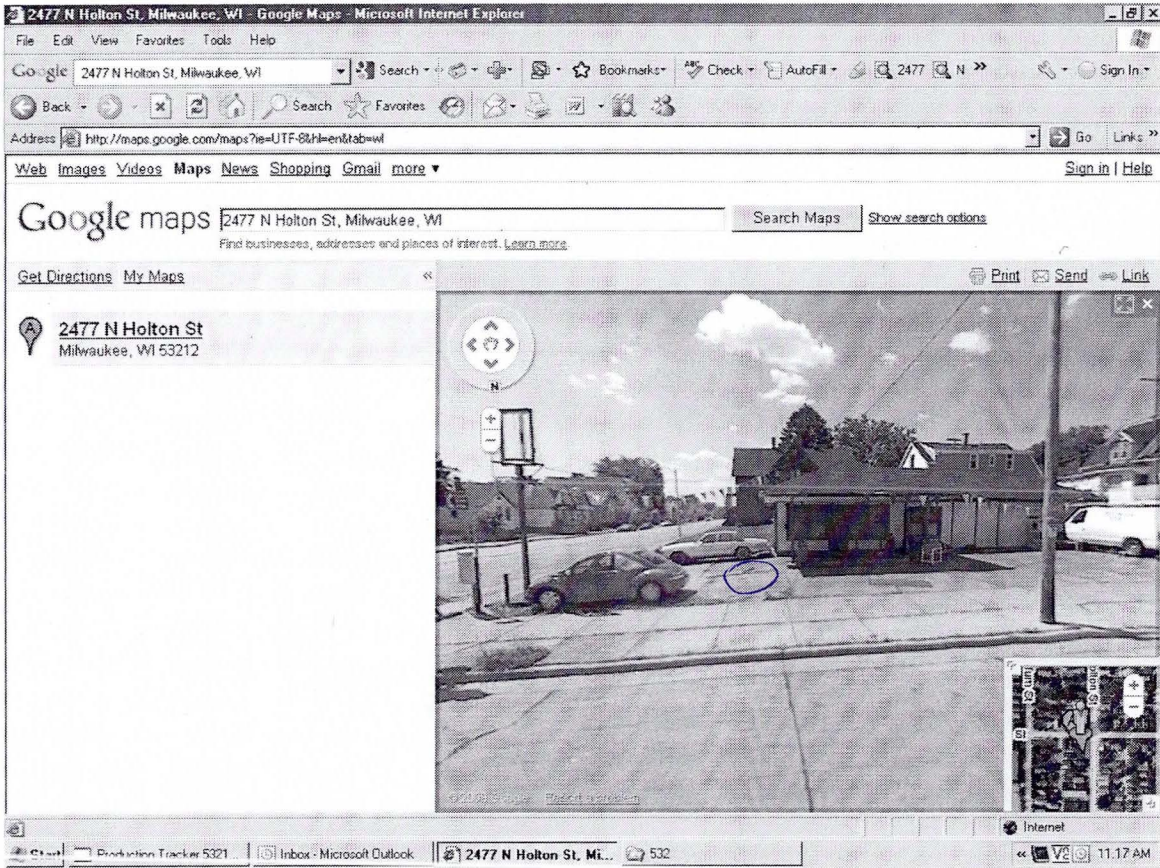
2477 N Holton St, Milwaukee, WI - Google Maps - Microsoft Internet Explorer

File Edit View Favorites Tools Help

Google 2477 N Holton St, Milwaukee, WI Search Bookmarks Check AutoFill 2477 N Sign In

Back Search Favorites

Address http://maps.google.com/maps?ie=UTF-8&hl=en&tab=wl Go Links

Web Images Videos Maps News Shopping Gmail more ▾ Sign in | Help

Google maps 2477 N Holton St, Milwaukee, WI Search Maps Show search options

Find businesses, addresses and places of interest. Learn more

Get Directions My Maps Print Send Link

A 2477 N Holton St
Milwaukee, WI 53212

N

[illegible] Report a problem

Internet

Start Production Tracker 5321... Inbox - Microsoft Outlook 2477 N Holton St, Mi... 532 11:17 AM